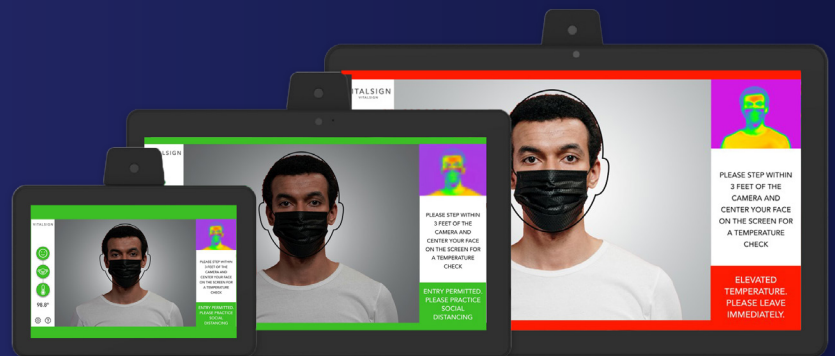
ITALSIGN

PLEASE STEP WITHIN 3 FEET OF THE CAMERA AND CENTER YOUR FACE ON THE SCREEN FOR A TEMPERATURE CHECK

ELEVATED TEMPERATURE. PLEASE LEAVE IMMEDIATELY.

PLEASE STEP WITHIN 3 FEET OF THE CAMERA AND CENTER YOUR FACE ON THE SCREEN FOR A TEMPERATURE CHECK

ENTRY PERMITTED. PLEASE PRACTICE SOCIAL DISTANCING

VITALSIGN

98.8°

PLEASE STEP WITHIN 3 FEET OF THE CAMERA AND CENTER YOUR FACE ON THE SCREEN FOR A TEMPERATURE CHECK

ENTRY PERMITTED. PLEASE PRACTICE SOCIAL DISTANCING